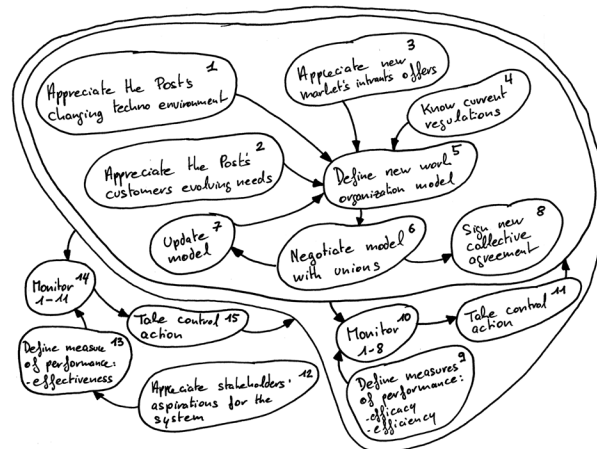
Appreciate the Post's changing techno environment 1

Appreciate new market's intrants offers 3

Know current regulations 4

Appreciate the Post's customers evolving needs 2

Define new work organization model 5

Update model 7

Negotiate model with unions 6

Sign new collective agreement 8

Monitor 1-11 14

Take control action 15

Monitor 1-8 10

Take control action 11

Define measure of performance: - effectiveness 13

Appreciate stakeholders' aspirations for the system 12

Define measures of performance: - efficacy - efficiency 9